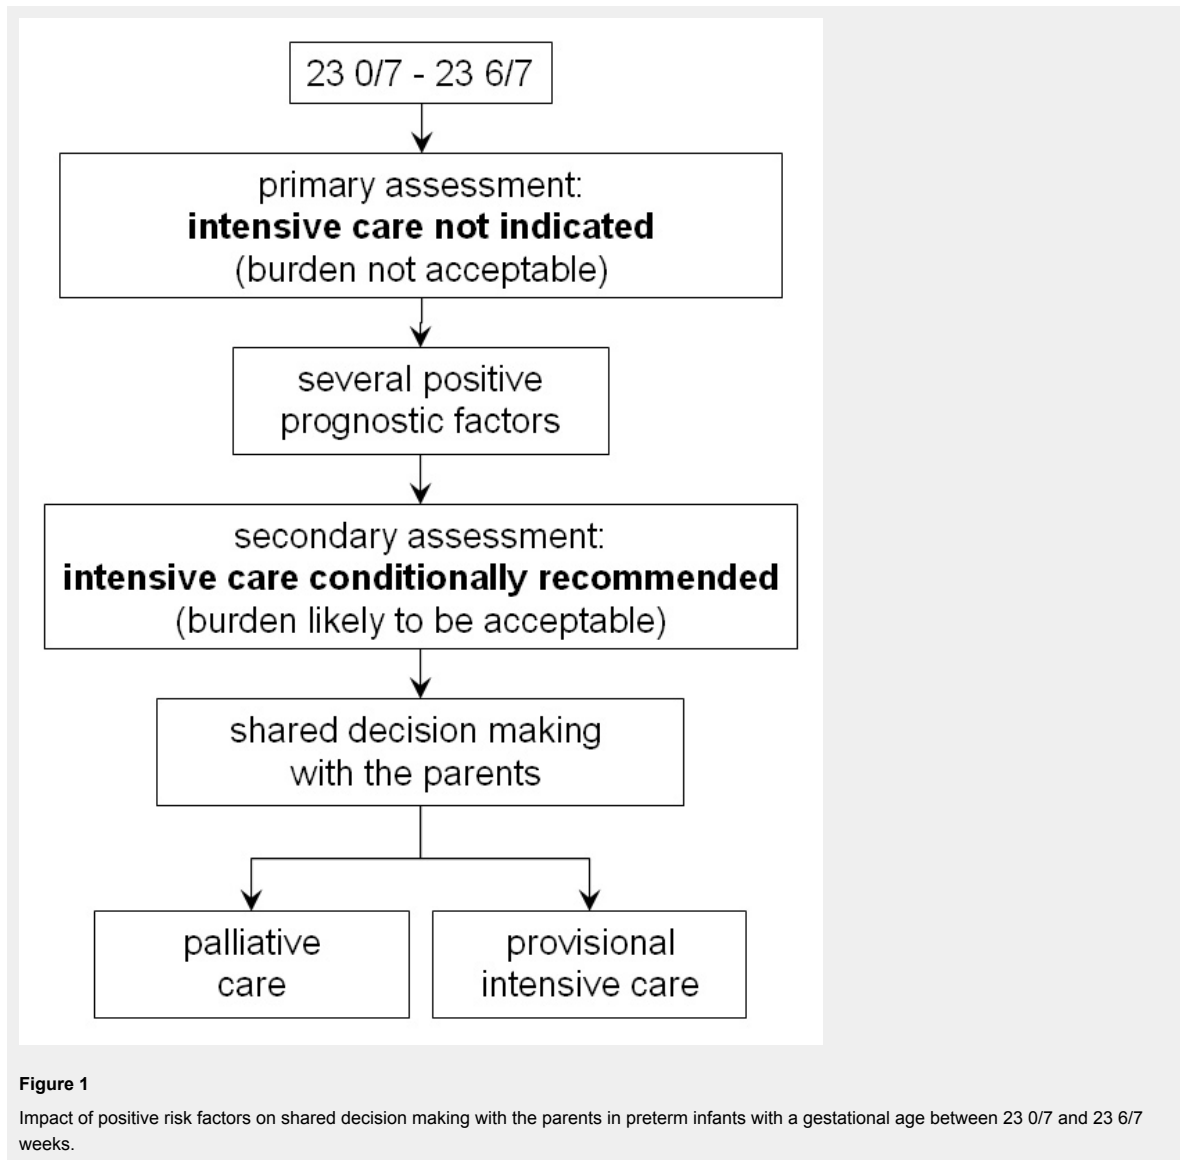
23 0/7 - 23 6/7

primary assessment:
**intensive care not indicated**
(burden not acceptable)

several positive prognostic factors

secondary assessment:
**intensive care conditionally recommended**
(burden likely to be acceptable)

shared decision making with the parents

palliative care

provisional intensive care

**Figure 1**

Impact of positive risk factors on shared decision making with the parents in preterm infants with a gestational age between 23 0/7 and 23 6/7 weeks.